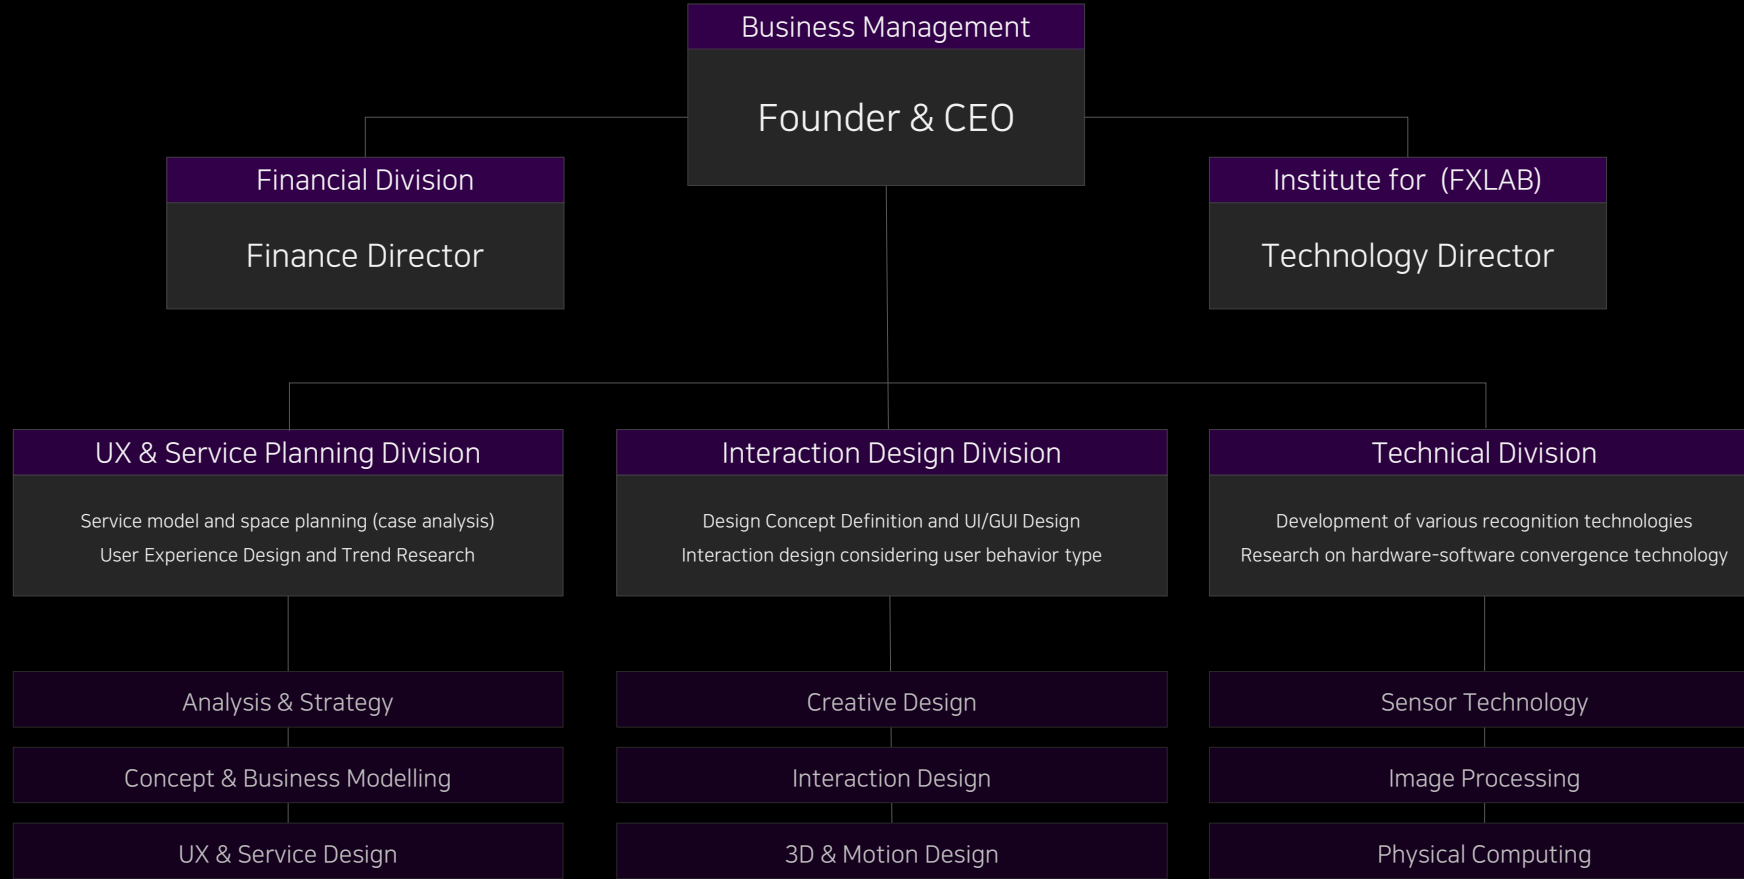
Business Management

Founder & CEO

Financial Division

Finance Director

Institute for (FXLAB)

Technology Director

UX & Service Planning Division

Service model and space planning (case analysis)
User Experience Design and Trend Research

Analysis & Strategy

Concept & Business Modelling

UX & Service Design

Interaction Design Division

Design Concept Definition and UI/GUI Design
Interaction design considering user behavior type

Creative Design

Interaction Design

3D & Motion Design

Technical Division

Development of various recognition technologies
Research on hardware-software convergence technology

Sensor Technology

Image Processing

Physical Computing